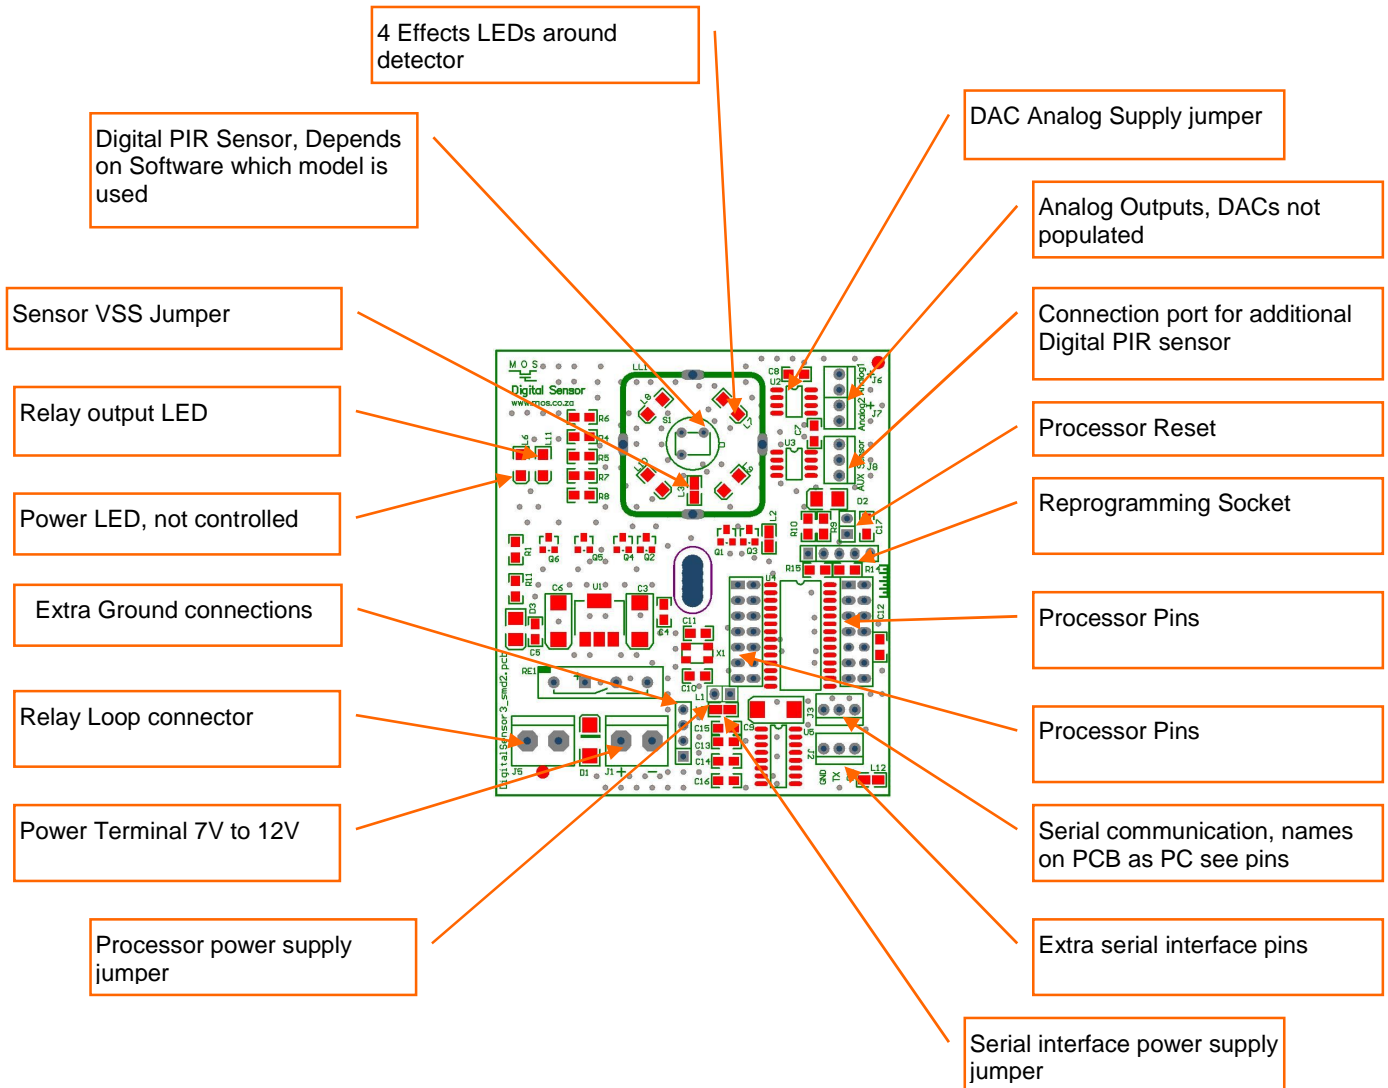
4 Effects LEDs around detector

Digital PIR Sensor, Depends on Software which model is used

Sensor VSS Jumper

Relay output LED

Power LED, not controlled

Extra Ground connections

Relay Loop connector

Power Terminal 7V to 12V

Processor power supply jumper

DAC Analog Supply jumper

Analog Outputs, DACs not populated

Connection port for additional Digital PIR sensor

Processor Reset

Reprogramming Socket

Processor Pins

Processor Pins

Serial communication, names on PCB as PC see pins

Extra serial interface pins

Serial interface power supply jumper

M O S
Digital Sensor
www.mos.co.za
LL1 L0 S1 L3 L7 L6 L11 L12 R6 R4 R5 R7 R8 R1 R11 R10 R9 R15 Q6 Q5 Q4 Q2 Q1 Q3 C6 U1 C3 C4 C5 C8 C7 C9 C10 C11 C12 C13 C14 C15 C16 C17 U2 U3 U4 J5 J1 J6 J7 J8 J2 D1 D2 D3 X1 L1 L2 RE1 Analog1 Analog2 AUX Sensor GND TX
DigitalSensor3_smd2.pcb